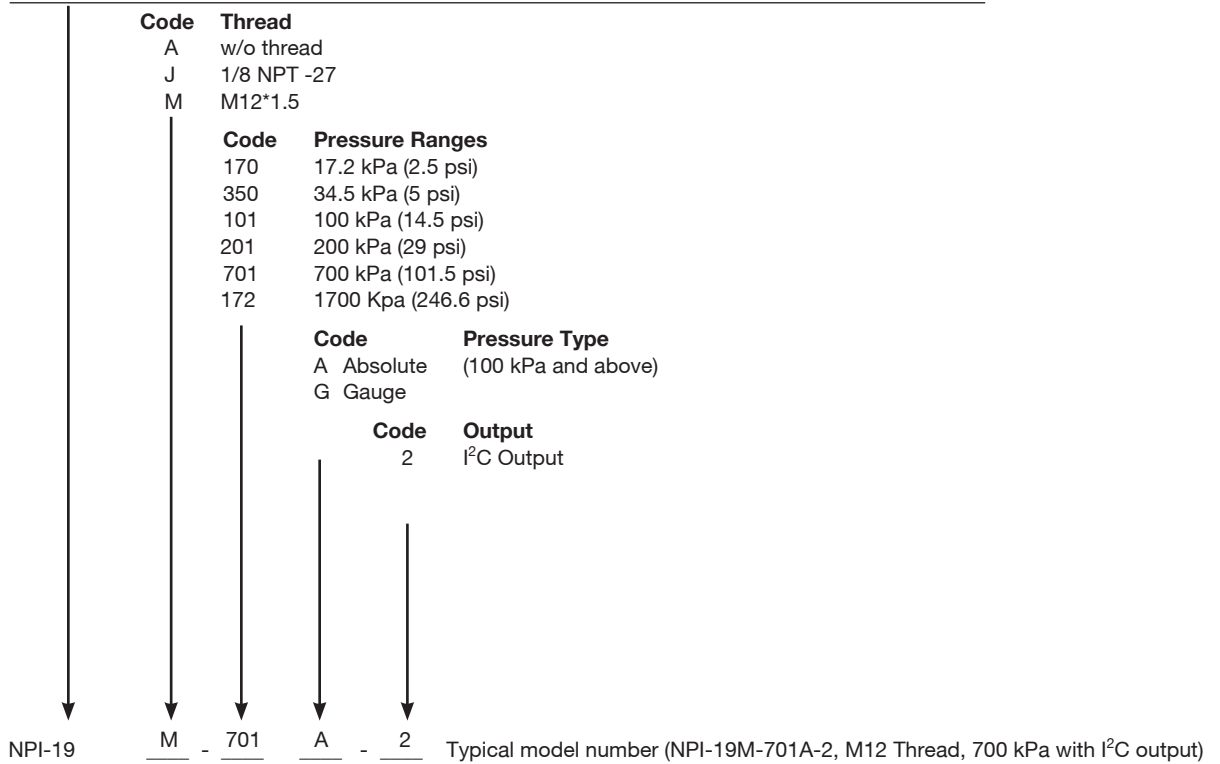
| Code | Thread |
|---|---|
| A | w/o thread |
| J | 1/8 NPT -27 |
| M | M12*1.5 |

| Code | Pressure Ranges |
|---|---|
| 170 | 17.2 kPa (2.5 psi) |
| 350 | 34.5 kPa (5 psi) |
| 101 | 100 kPa (14.5 psi) |
| 201 | 200 kPa (29 psi) |
| 701 | 700 kPa (101.5 psi) |
| 172 | 1700 Kpa (246.6 psi) |

| Code | Pressure Type |
|---|---|
| A Absolute | (100 kPa and above) |
| G Gauge | |

| Code | Output |
|---|---|
| 2 | I$^2$C Output |

NPI-19 M - 701 A - 2 Typical model number (NPI-19M-701A-2, M12 Thread, 700 kPa with I$^2$C output)